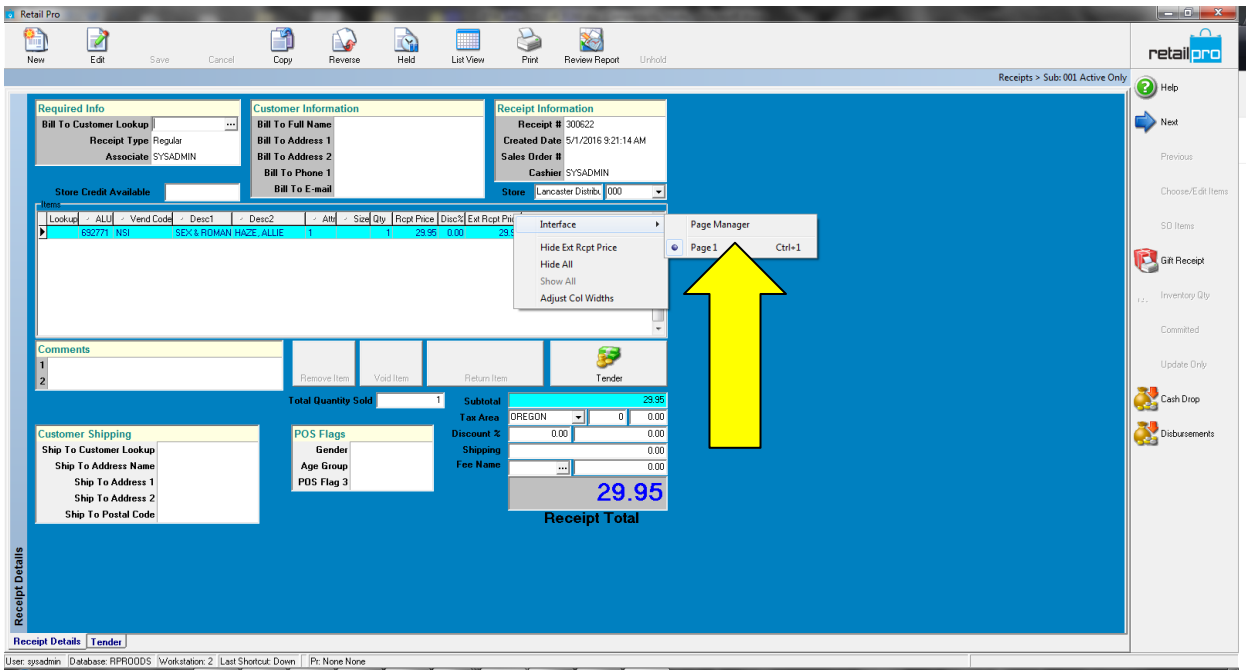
Retail Pro

New Edit Save Cancel Copy Reverse Held List View Print Review Report Unhold

retail pro

Receipts > Sub: 001 Active Only

Help
Next
Previous
Choose/Edit Items
SO Items
Gift Receipt
Inventory Qty
Committed
Update Only
Cash Drop
Disbursements

Required Info
Bill To Customer Lookup ...
Receipt Type Regular
Associate SYSADMIN

Customer Information
Bill To Full Name
Bill To Address 1
Bill To Address 2
Bill To Phone 1
Bill To E-mail

Receipt Information
Receipt # 300622
Created Date 5/1/2016 9:21:14 AM
Sales Order #
Cashier SYSADMIN

Store Credit Available

Store Lancaster Distribu 000

Items

| Lookup | ALU | Vend Code | Desc1 | Desc2 | Attr | Size | Qty | Rcpt Price | Disc% | Ext Rcpt Pric |
|---|---|---|---|---|---|---|---|---|---|---|
| | 692771 | NSI | SEX & ROMAN | HAZE, ALLIE | 1 | | 1 | 29.95 | 0.00 | 29.9 |

Interface
Hide Ext Rcpt Price
Hide All
Show All
Adjust Col Widths

Page Manager
Page 1 Ctrl+1

Comments
1
2

Remove Item Void Item Return Item Tender

Total Quantity Sold 1

Subtotal 29.95
Tax Area OREGON 0 0.00
Discount % 0.00 0.00
Shipping 0.00
Fee Name ... 0.00

29.95
Receipt Total

Customer Shipping
Ship To Customer Lookup
Ship To Address Name
Ship To Address 1
Ship To Address 2
Ship To Postal Code

POS Flags
Gender
Age Group
POS Flag 3

Receipt Details

Receipt Details Tender

User: sysadmin | Database: RPROODS | Workstation: 2 | Last Shortcut: Down | Pr: None None